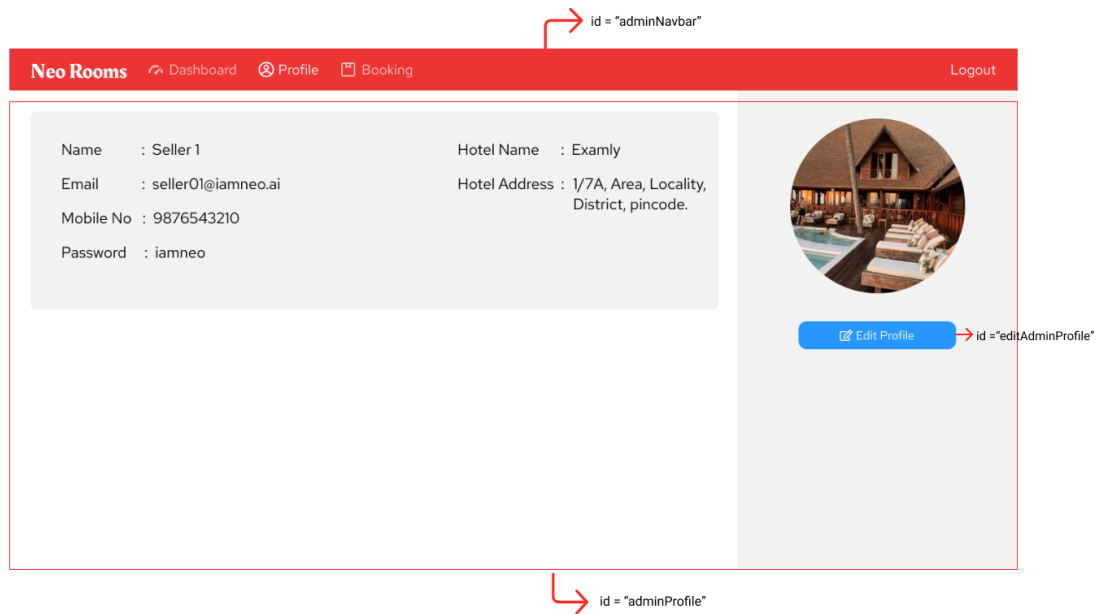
id = "adminNavbar"

Neo Rooms Dashboard Profile Booking Logout

Name : Seller 1

Email : seller01@iamneo.ai

Mobile No : 9876543210

Password : iamneo

Hotel Name : Examly

Hotel Address : 1/7A, Area, Locality, District, pincode.

Edit Profile

id ="editAdminProfile"

id = "adminProfile"